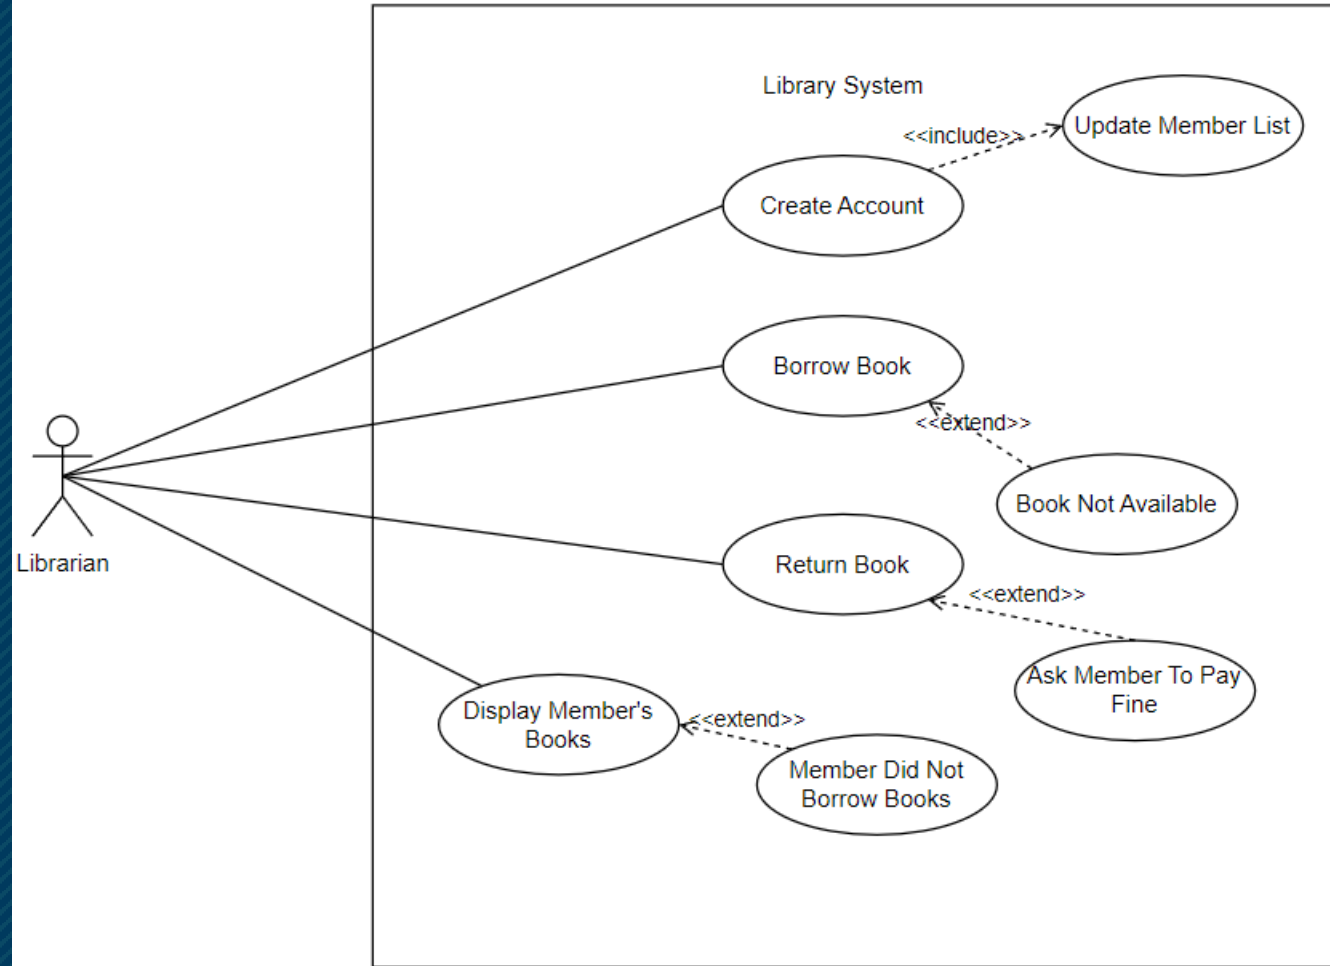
Library System

<<include>>

Update Member List

Create Account

Borrow Book

<<extend>>

Book Not Available

Librarian

Return Book

<<extend>>

Ask Member To Pay Fine

Display Member's Books

<<extend>>

Member Did Not Borrow Books